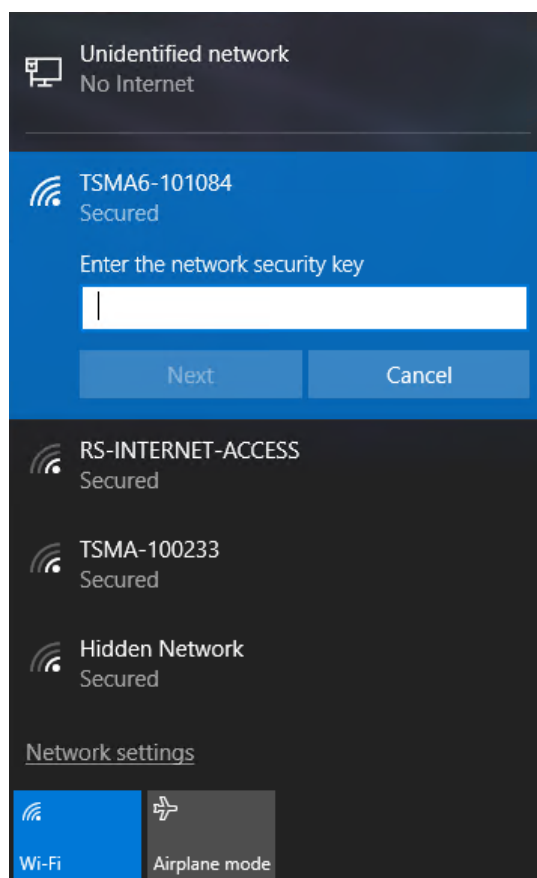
Unidentified network
No Internet

TSMA6-101084
Secured

Enter the network security key

Next
Cancel

RS-INTERNET-ACCESS
Secured

TSMA-100233
Secured

Hidden Network
Secured

Network settings

Wi-Fi
Airplane mode